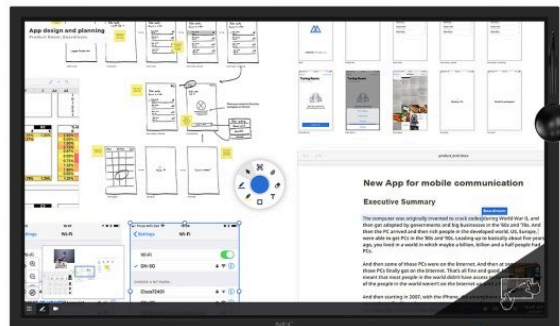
App design and planning

New App for mobile communication

Executive Summary

The computer was originally invented to crack codes during World War II, and then got adopted by governments and big businesses in the '60s and '70s. And then the PC arrived and then rich people in the developed world, US, Europe, were able to get PCs in the '80s and '90s. Leading up to basically about five years ago, you lived in a world in which maybe a billion, billion and a half people had PCs.

And then some of those PCs were on the Internet. And then at some point, those PCs finally got on the Internet. That's all fine and good, but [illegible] meant that most people in the world didn't have access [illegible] of the people in the world weren't on the Internet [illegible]

And then starting in 2007, with the iPhone, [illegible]

Settings
Wi-Fi
Wi-Fi
DH-50